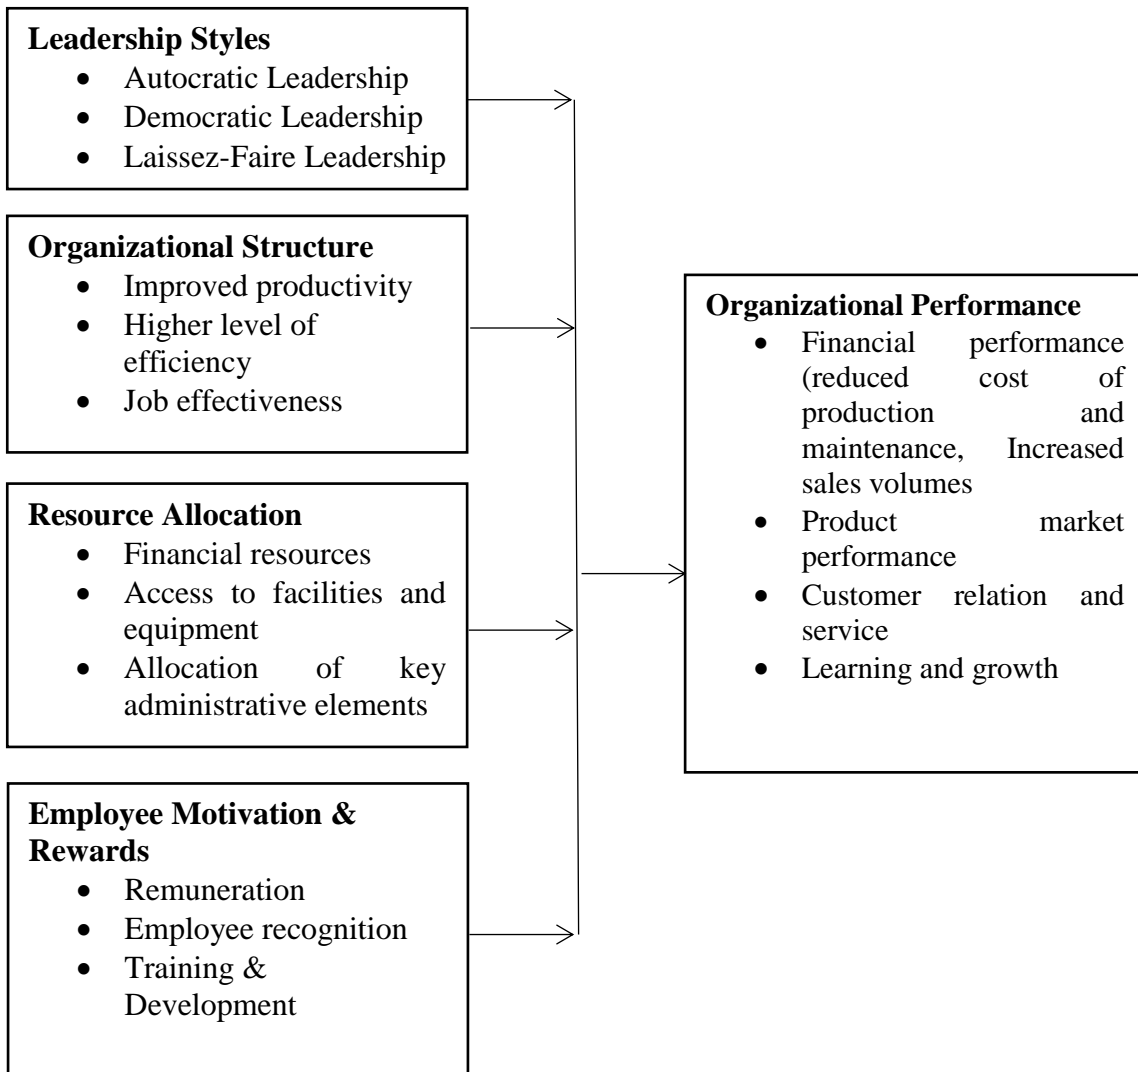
**Leadership Styles**
- Autocratic Leadership
- Democratic Leadership
- Laissez-Faire Leadership

**Organizational Structure**
- Improved productivity
- Higher level of efficiency
- Job effectiveness

**Resource Allocation**
- Financial resources
- Access to facilities and equipment
- Allocation of key administrative elements

**Employee Motivation & Rewards**
- Remuneration
- Employee recognition
- Training & Development

**Organizational Performance**
- Financial performance (reduced cost of production and maintenance, Increased sales volumes
- Product market performance
- Customer relation and service
- Learning and growth